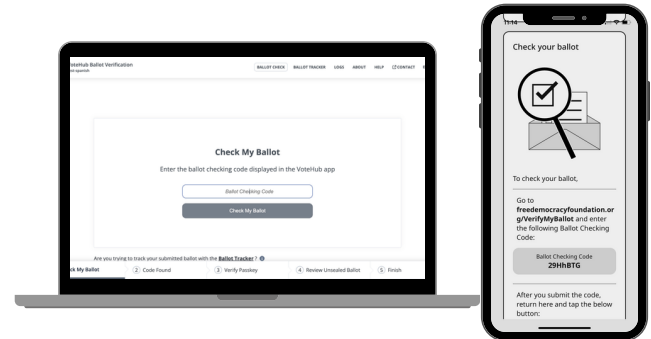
oteHub Ballot Verification
In Spanish

BALLOT CHECK BALLOT TRACKER LOGS ABOUT HELP CONTACT

Check My Ballot

Enter the ballot checking code displayed in the VoteHub app

Ballot Checking Code

Check My Ballot

Are you trying to track your submitted ballot with the Ballot Tracker?

ck My Ballot ② Code Found ③ Verify Passkey ④ Review Unsealed Ballot ⑤ Finish

11:14

Check your ballot

To check your ballot,

Go to freedemocracyfoundation.org/VerifyMyBallot and enter the following Ballot Checking Code:

Ballot Checking Code
29HhBTG

After you submit the code, return here and tap the below button: